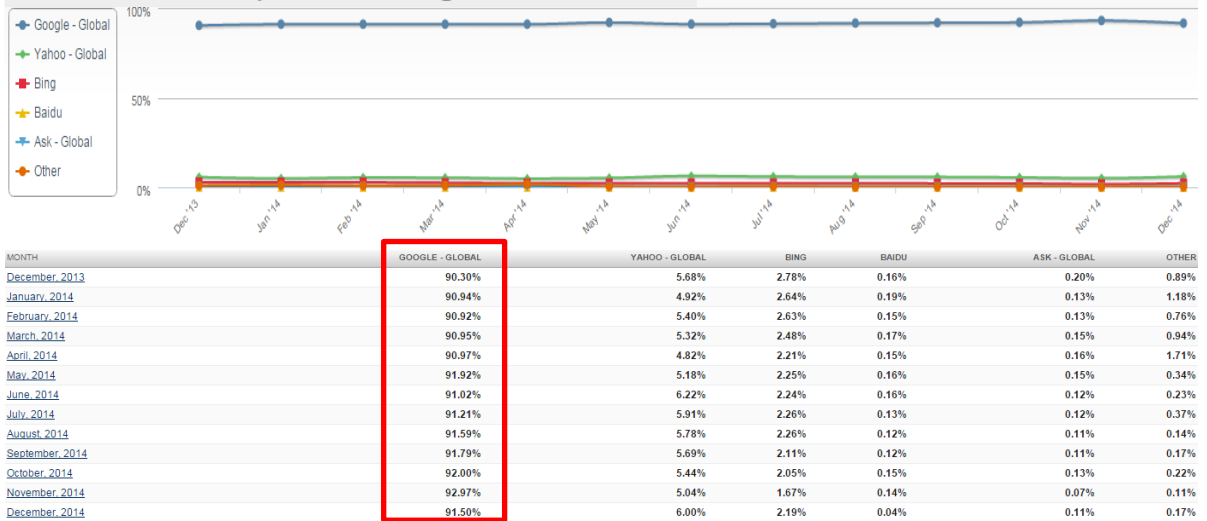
Google - Global
Yahoo - Global
Bing
Baidu
Ask - Global
Other

100%
50%
0%

Dec '13, Jan '14, Feb '14, Mar '14, Apr '14, May '14, Jun '14, Jul '14, Aug '14, Sep '14, Oct '14, Nov '14, Dec '14

| MONTH | GOOGLE - GLOBAL | YAHOO - GLOBAL | BING | BAIDU | ASK - GLOBAL | OTHER |
|---|---|---|---|---|---|---|
| December, 2013 | 90.30% | 5.68% | 2.78% | 0.16% | 0.20% | 0.89% |
| January, 2014 | 90.94% | 4.92% | 2.64% | 0.19% | 0.13% | 1.18% |
| February, 2014 | 90.92% | 5.40% | 2.63% | 0.15% | 0.13% | 0.76% |
| March, 2014 | 90.95% | 5.32% | 2.48% | 0.17% | 0.15% | 0.94% |
| April, 2014 | 90.97% | 4.82% | 2.21% | 0.15% | 0.16% | 1.71% |
| May, 2014 | 91.92% | 5.18% | 2.25% | 0.16% | 0.15% | 0.34% |
| June, 2014 | 91.02% | 6.22% | 2.24% | 0.16% | 0.12% | 0.23% |
| July, 2014 | 91.21% | 5.91% | 2.26% | 0.13% | 0.12% | 0.37% |
| August, 2014 | 91.59% | 5.78% | 2.26% | 0.12% | 0.11% | 0.14% |
| September, 2014 | 91.79% | 5.69% | 2.11% | 0.12% | 0.11% | 0.17% |
| October, 2014 | 92.00% | 5.44% | 2.05% | 0.15% | 0.13% | 0.22% |
| November, 2014 | 92.97% | 5.04% | 1.67% | 0.14% | 0.07% | 0.11% |
| December, 2014 | 91.50% | 6.00% | 2.19% | 0.04% | 0.11% | 0.17% |